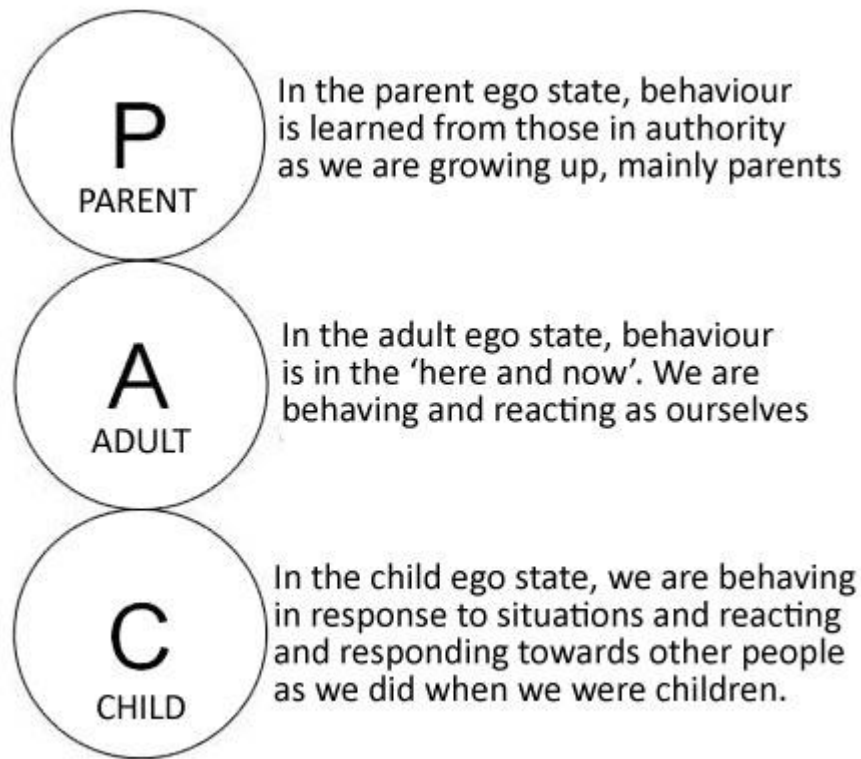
P
PARENT

In the parent ego state, behaviour is learned from those in authority as we are growing up, mainly parents

A
ADULT

In the adult ego state, behaviour is in the 'here and now'. We are behaving and reacting as ourselves

C
CHILD

In the child ego state, we are behaving in response to situations and reacting and responding towards other people as we did when we were children.